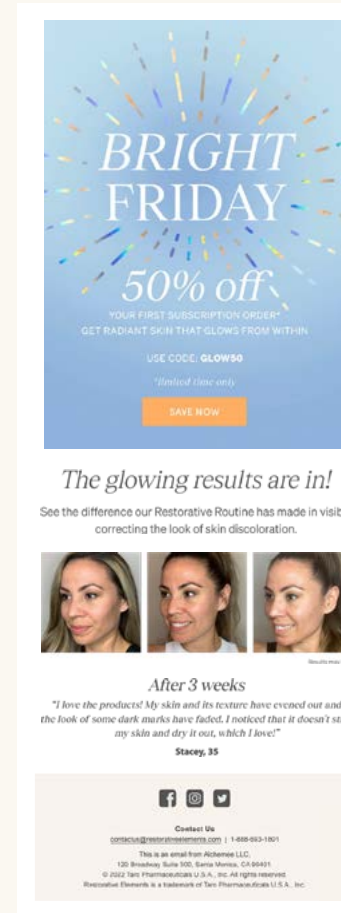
BRIGHT FRIDAY

50% off

YOUR FIRST SUBSCRIPTION ORDER*
GET RADIANT SKIN THAT GLOWS FROM WITHIN

USE CODE: GLOW50

*limited time only

SAVE NOW

The glowing results are in!

See the difference our Restorative Routine has made in visib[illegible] correcting the look of skin discoloration.

Results may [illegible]

After 3 weeks

"I love the products! My skin and its texture have evened out and the look of some dark marks have faded. I noticed that it doesn't st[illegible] my skin and dry it out, which I love!"

Stacey, 35

Contact Us
contactus@restorativeelements.com | 1-888-693-1601

This is an email from Alchemee LLC.
120 Broadway Suite 500, Santa Monica, CA 90401
© 2022 Taro Pharmaceuticals U.S.A., Inc. All rights reserved.
Restorative Elements is a trademark of Taro Pharmaceuticals U.S.A., Inc.